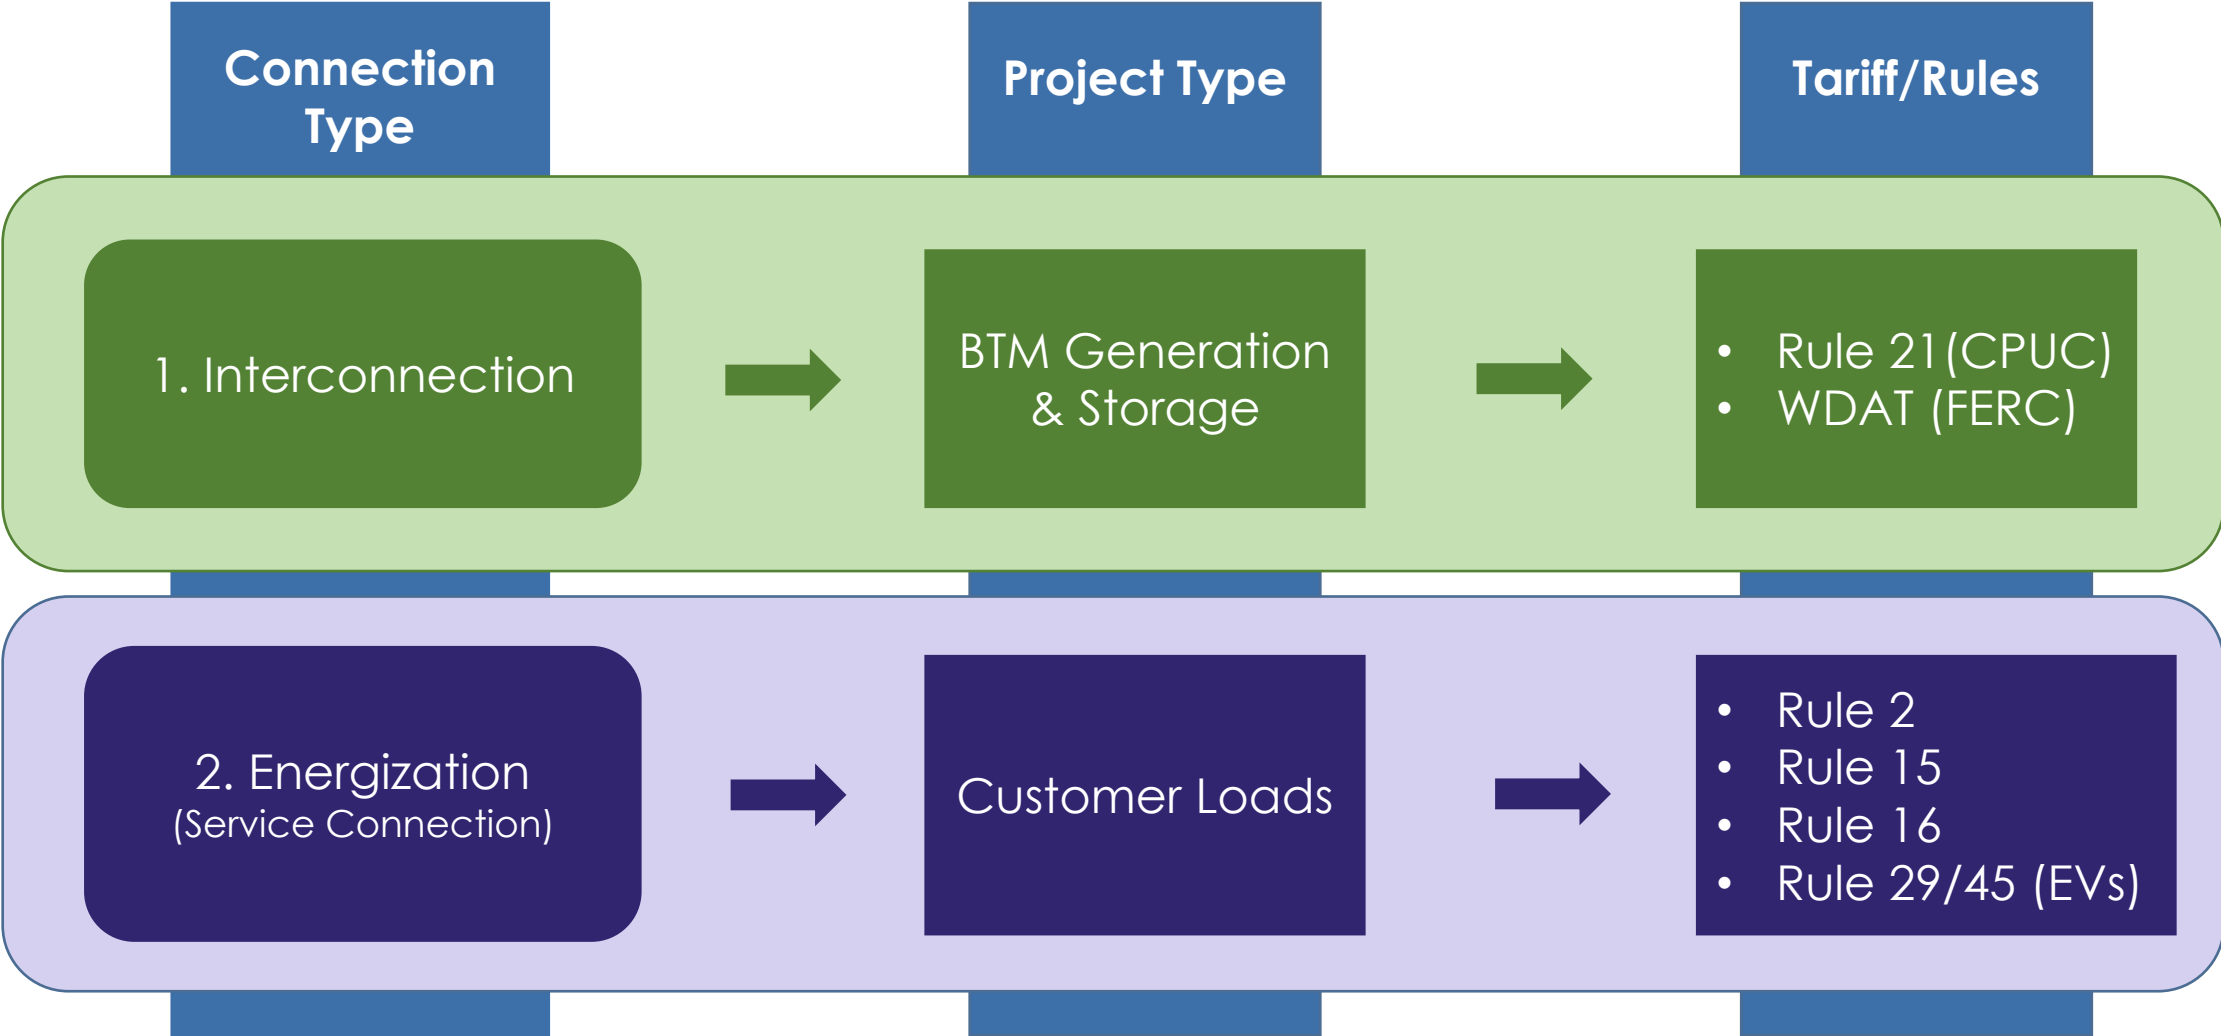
Connection Type

Project Type

Tariff/Rules

1. Interconnection

BTM Generation & Storage

- Rule 21 (CPUC)
- WDAT (FERC)

2. Energization
(Service Connection)

Customer Loads

- Rule 2
- Rule 15
- Rule 16
- Rule 29/45 (EVs)